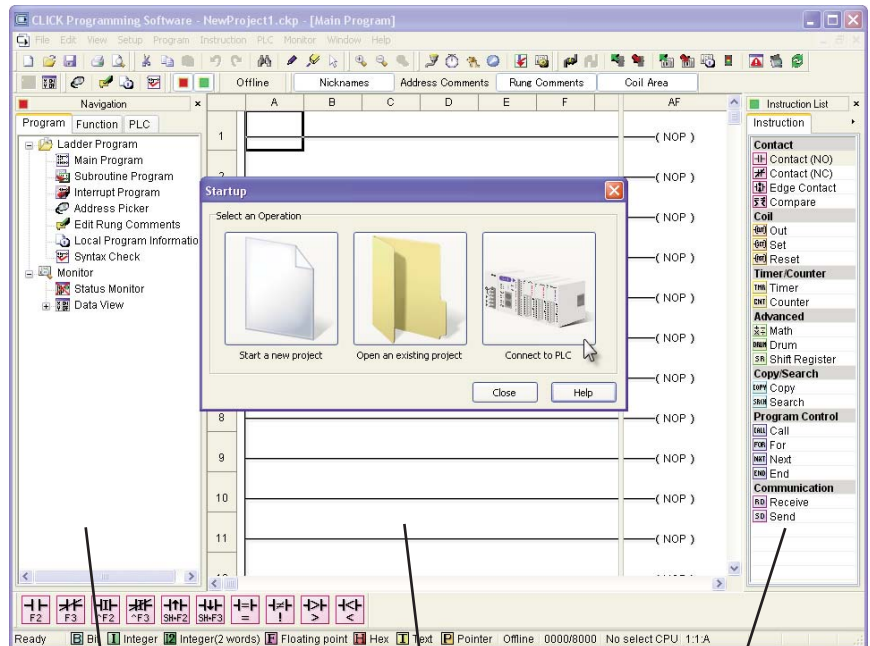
CLICK Programming Software - NewProject1.ckp - [Main Program]

File Edit View Setup Program Instruction PLC Monitor Window Help

Offline | Nicknames | Address Comments | Rung Comments | Coil Area

Navigation

Program | Function | PLC

Ladder Program
Main Program
Subroutine Program
Interrupt Program
Address Picker
Edit Rung Comments
Local Program Informatio
Syntax Check
Monitor
Status Monitor
Data View

| | A | B | C | D | E | F | AF |
|---|---|---|---|---|---|---|---|
| 1 | | | | | | | ( NOP ) |
| 2 | | | | | | | ( NOP ) |
| | | | | | | | ( NOP ) |
| | | | | | | | ( NOP ) |
| | | | | | | | ( NOP ) |
| | | | | | | | ( NOP ) |
| | | | | | | | ( NOP ) |
| 8 | | | | | | | ( NOP ) |
| 9 | | | | | | | ( NOP ) |
| 10 | | | | | | | ( NOP ) |
| 11 | | | | | | | ( NOP ) |

Startup

Select an Operation

Start a new project
Open an existing project
Connect to PLC

Close | Help

Instruction List

Instruction

Contact
Contact (NO)
Contact (NC)
Edge Contact
Compare
Coil
Out
Set
Reset
Timer/Counter
Timer
Counter
Advanced
Math
Drum
Shift Register
Copy/Search
Copy
Search
Program Control
Call
For
Next
End
Communication
Receive
Send

F2 F3 ^F2 ^F3 SH+F2 SH+F3 = ! > <

Ready | B Bit | I Integer | Integer(2 words) | F Floating point | H Hex | T Text | P Pointer | Offline | 0000/8000 | No select CPU | 1:1:A